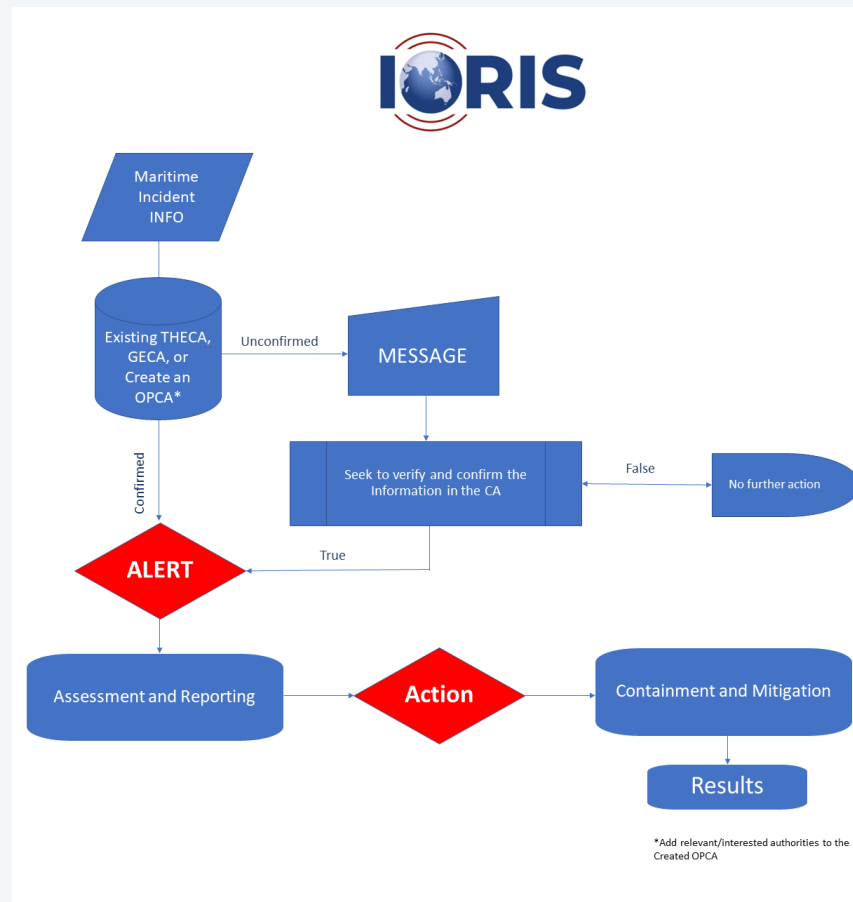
IORIS

Maritime Incident INFO

Existing THECA, GECA, or Create an OPCA*

Unconfirmed

MESSAGE

Seek to verify and confirm the Information in the CA

False

No further action

Confirmed

True

ALERT

Assessment and Reporting

Action

Containment and Mitigation

Results

*Add relevant/interested authorities to the Created OPCA